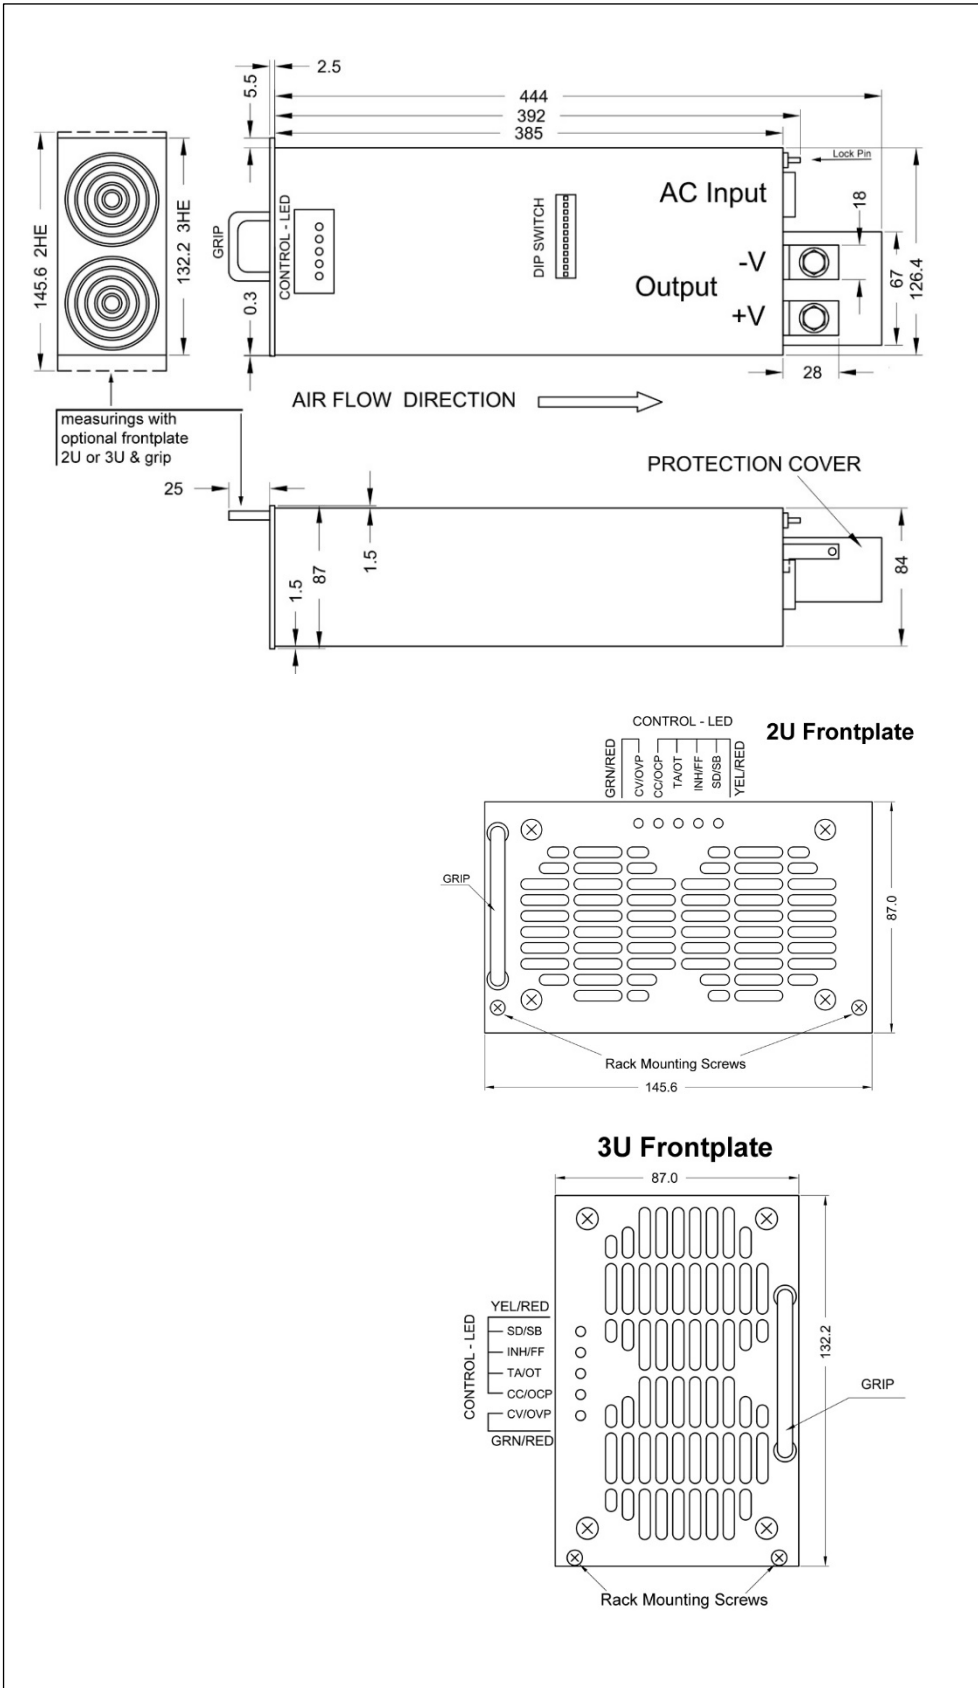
2.5
5.5
444
392
385
Lock Pin
AC Input
18
GRIP
CONTROL - LED
DIP SWITCH
-V
Output
+V
67
126.4
145.6 2HE
132.2 3HE
0.3
28
AIR FLOW DIRECTION
measurings with optional frontplate 2U or 3U & grip
PROTECTION COVER
25
1.5
87
1.5
84

CONTROL - LED
2U Frontplate
GRN/RED
CV/OVP
CC/OCP
TA/OT
INH/FF
SD/SB
YEL/RED
GRIP
87.0
Rack Mounting Screws
145.6

3U Frontplate
87.0
YEL/RED
SD/SB
INH/FF
TA/OT
CC/OCP
CV/OVP
GRN/RED
CONTROL - LED
132.2
GRIP
Rack Mounting Screws